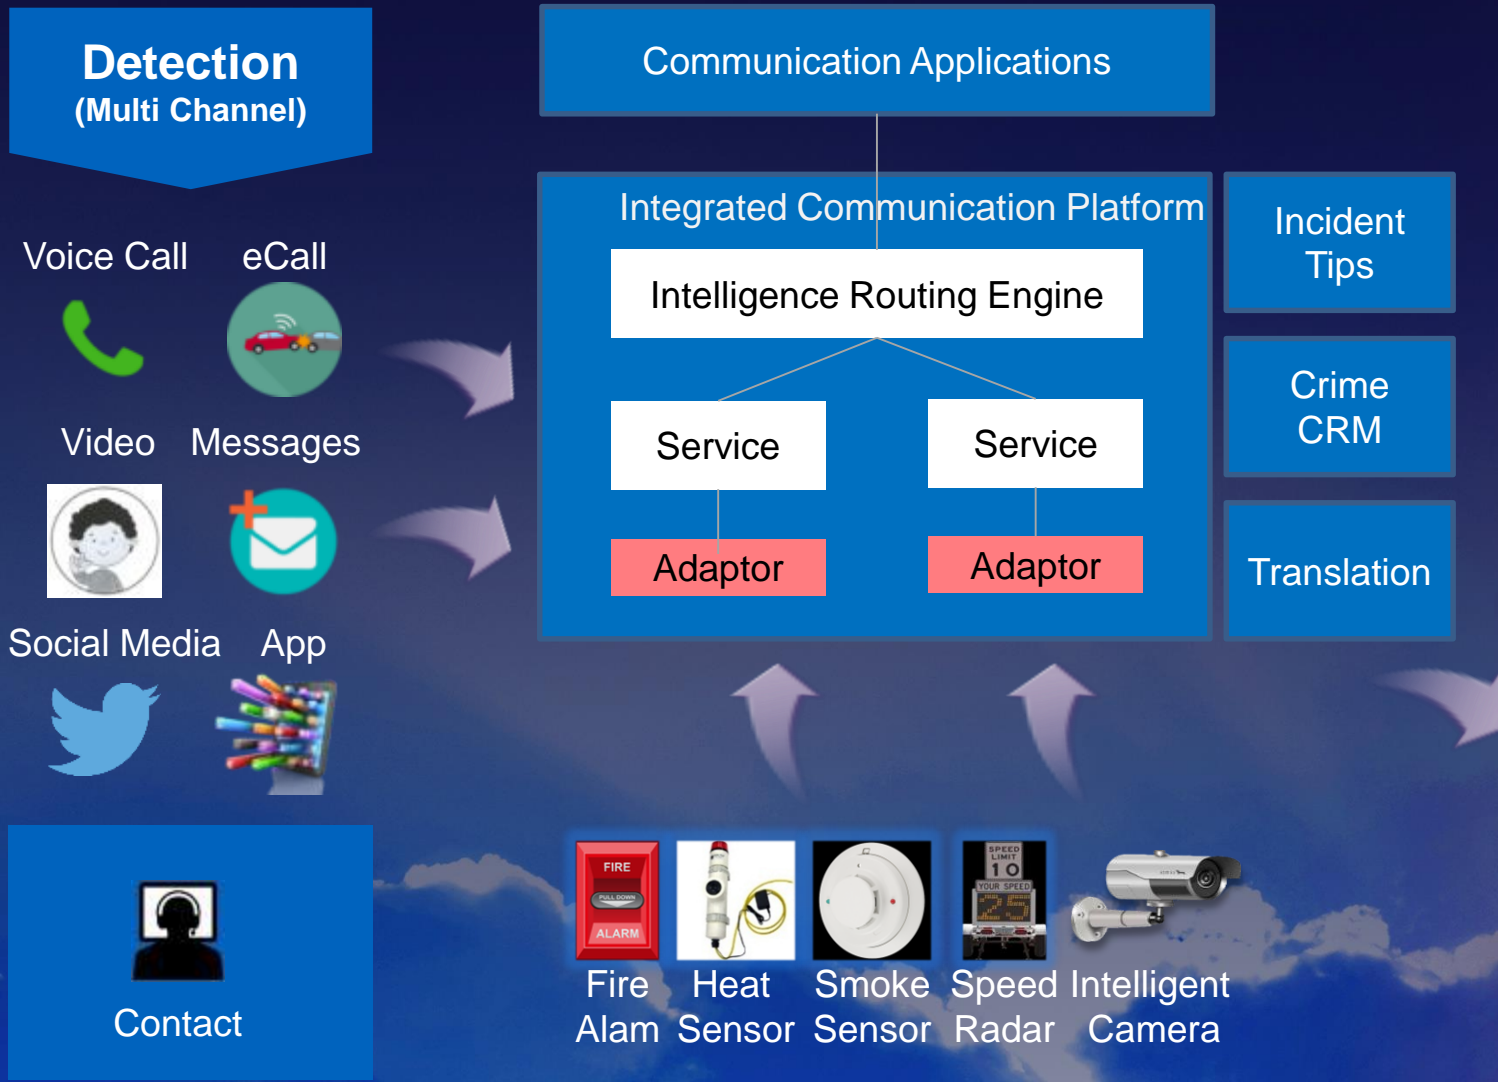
Detection
(Multi Channel)

Voice Call eCall

Video Messages

Social Media App

Contact

Communication Applications

Integrated Communication Platform

Intelligence Routing Engine

Service

Service

Adaptor

Adaptor

Incident Tips

Crime CRM

Translation

FIRE
PULL DOWN
ALARM

SPEED LIMIT
10
YOUR SPEED

Fire Alam

Heat Sensor

Smoke Sensor

Speed Radar

Intelligent Camera